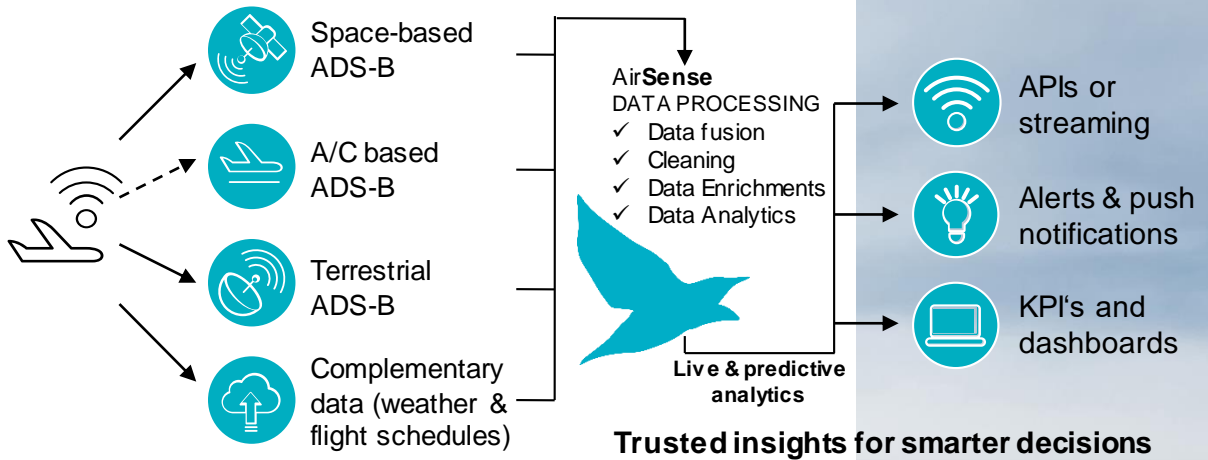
Space-based ADS-B

A/C based ADS-B

Terrestrial ADS-B

Complementary data (weather & flight schedules)

AirSense
DATA PROCESSING
✓ Data fusion
✓ Cleaning
✓ Data Enrichments
✓ Data Analytics

Live & predictive analytics

APIs or streaming

Alerts & push notifications

KPI's and dashboards

Trusted insights for smarter decisions